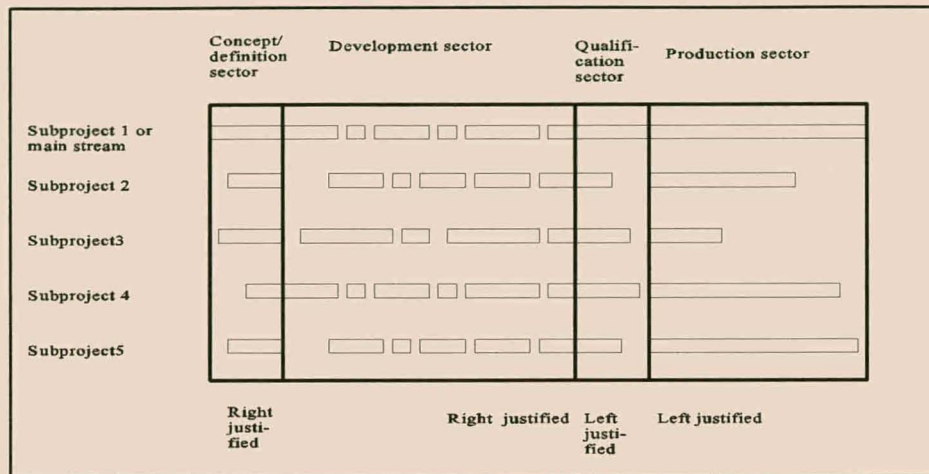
Concept/ definition sector

Development sector

Qualification sector

Production sector

Subproject 1 or main stream

Subproject 2

Subproject3

Subproject 4

Subproject5

Right justified

Right justified

Left justified

Left justified